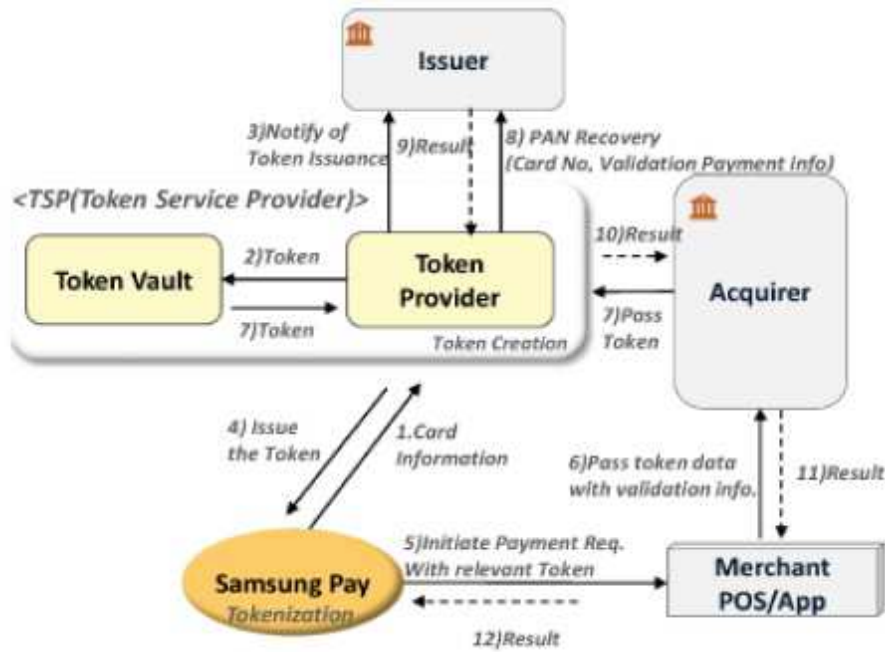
Issuer

3)Notify of Token Issuance

9)Result

8) PAN Recovery (Card No, Validation Payment info)

<TSP(Token Service Provider)>

Token Vault

2)Token

7)Token

Token Provider

Token Creation

10)Result

Acquirer

7)Pass Token

4) Issue the Token

1.Card Information

6)Pass token data with validation info.

11)Result

Samsung Pay

Tokenization

5)Initiate Payment Req. With relevant Token

Merchant POS/App

12)Result